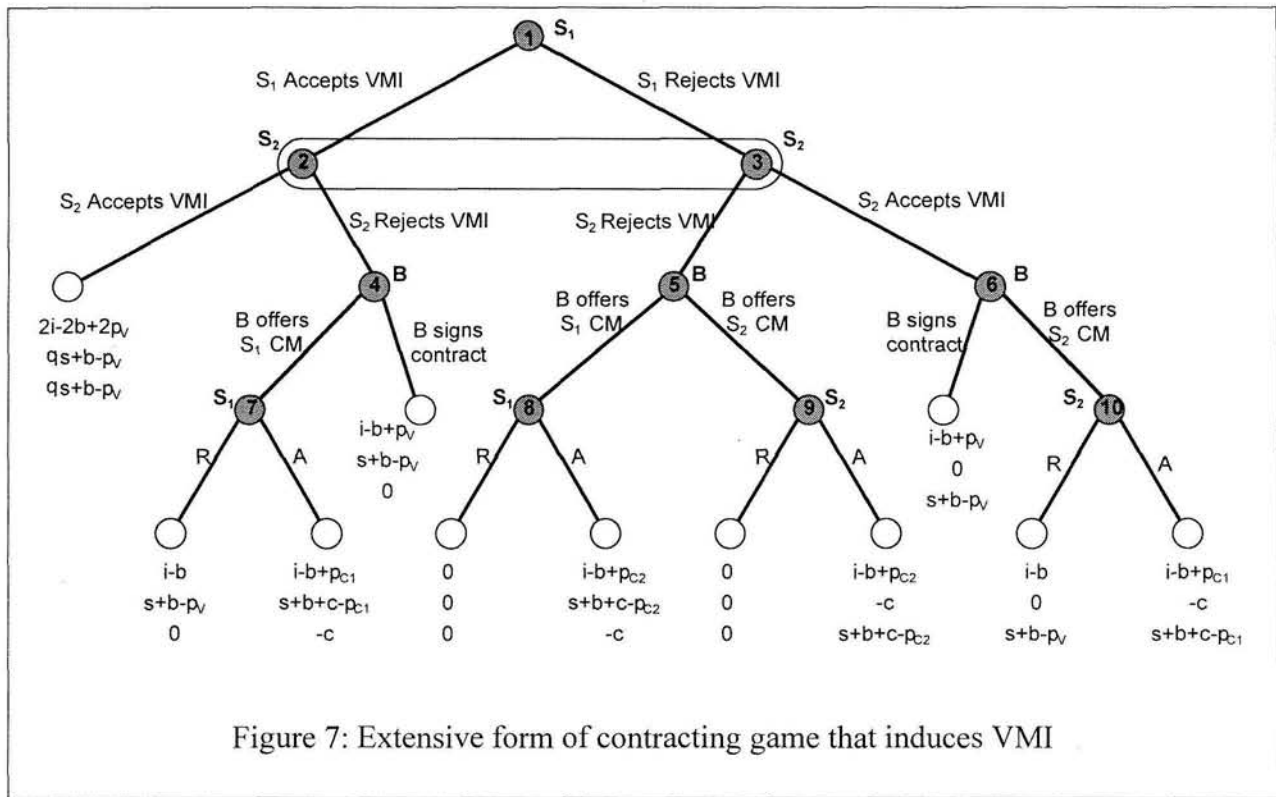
1 $S_1$

$S_1$ Accepts VMI

$S_1$ Rejects VMI

$S_2$ 2

3 $S_2$

$S_2$ Accepts VMI

$S_2$ Rejects VMI

$S_2$ Rejects VMI

$S_2$ Accepts VMI

$2i-2b+2p_V$
$qs+b-p_V$
$qs+b-p_V$

4 B

B offers $S_1$ CM

B signs contract

5 B

B offers $S_1$ CM

B offers $S_2$ CM

6 B

B signs contract

B offers $S_2$ CM

$S_1$ 7

$i-b+p_V$
$s+b-p_V$
0

$S_1$ 8

9 $S_2$

$i-b+p_V$
0
$s+b-p_V$

$S_2$ 10

R A R A R A R A

$i-b$
$s+b-p_V$
0

$i-b+p_{C1}$
$s+b+c-p_{C1}$
$-c$

0
0
0

$i-b+p_{C2}$
$s+b+c-p_{C2}$
$-c$

0
0
0

$i-b+p_{C2}$
$-c$
$s+b+c-p_{C2}$

$i-b$
0
$s+b-p_V$

$i-b+p_{C1}$
$-c$
$s+b+c-p_{C1}$

Figure 7: Extensive form of contracting game that induces VMI